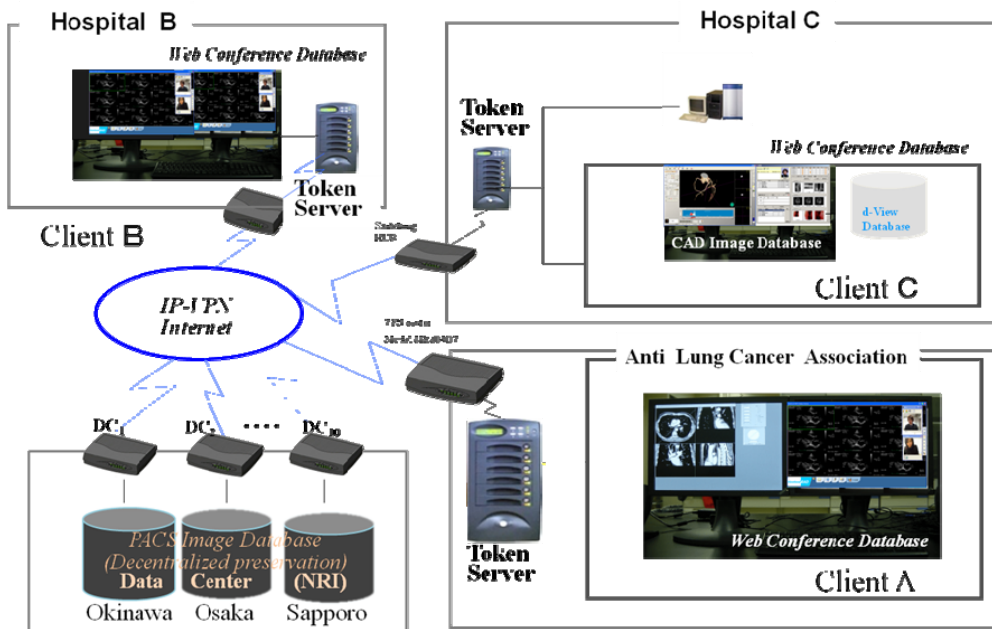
Hospital B

Web Conference Database

Token Server

Client B

Hospital C

Token Server

Web Conference Database

CAD Image Database

d-View Database

Client C

Stabling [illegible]

IP-VPN Internet

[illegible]

Anti Lung Cancer Association

Web Conference Database

Client A

Token Server

$DC_1$ $DC_2$ • • • • $DC_{10}$

PACS Image Database (Decentralized preservation)

Data Center (NRI)

Okinawa Osaka Sapporo